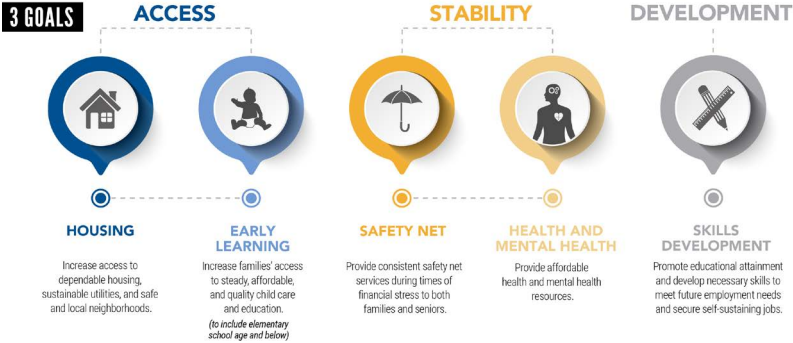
3 GOALS

ACCESS

STABILITY

DEVELOPMENT

HOUSING

Increase access to dependable housing, sustainable utilities, and safe and local neighborhoods.

EARLY LEARNING

Increase families' access to steady, affordable, and quality child care and education.

(to include elementary school age and below)

SAFETY NET

Provide consistent safety net services during times of financial stress to both families and seniors.

HEALTH AND MENTAL HEALTH

Provide affordable health and mental health resources.

SKILLS DEVELOPMENT

Promote educational attainment and develop necessary skills to meet future employment needs and secure self-sustaining jobs.